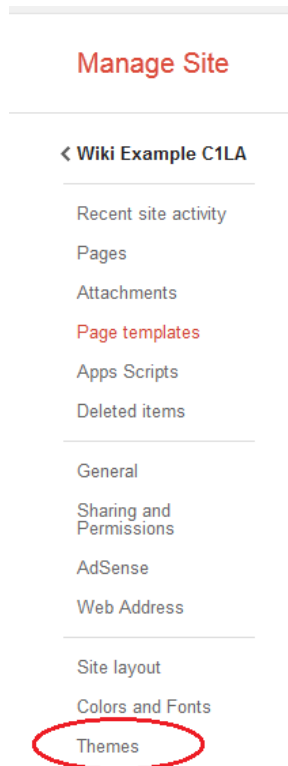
Manage Site

< Wiki Example C1LA

Recent site activity
Pages
Attachments
Page templates
Apps Scripts
Deleted items

General
Sharing and Permissions
AdSense
Web Address

Site layout
Colors and Fonts
Themes